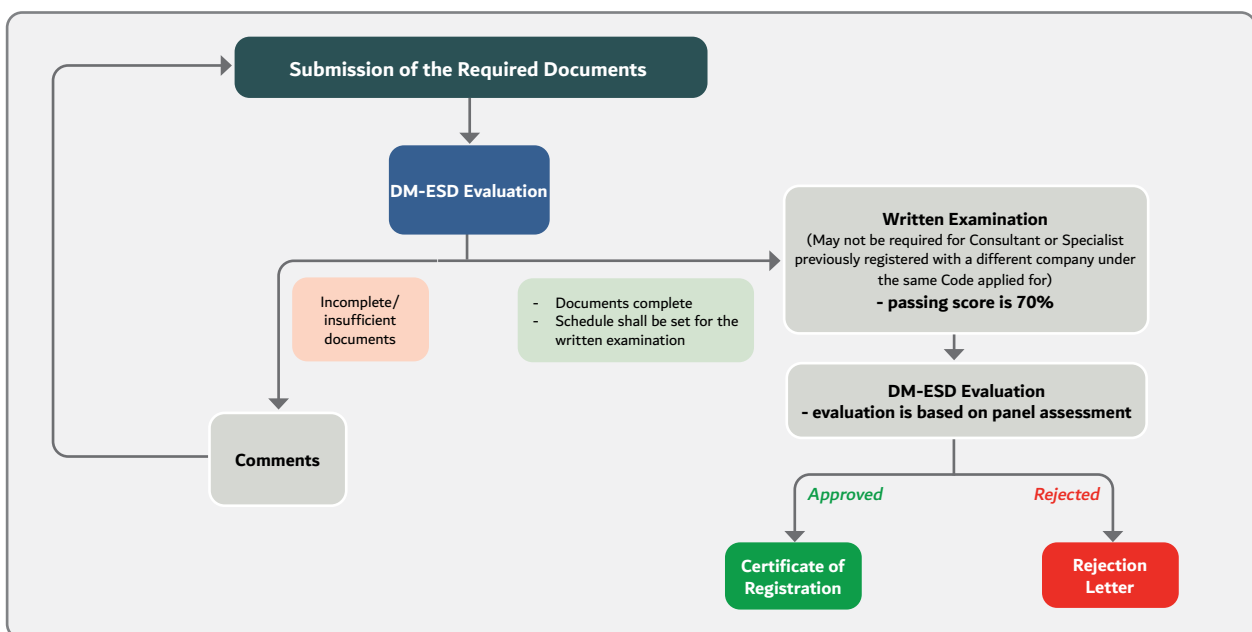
Submission of the Required Documents

DM-ESD Evaluation

Incomplete/ insufficient documents

- Documents complete
- Schedule shall be set for the written examination

Written Examination
(May not be required for Consultant or Specialist previously registered with a different company under the same Code applied for)
- passing score is 70%

DM-ESD Evaluation
- evaluation is based on panel assessment

Comments

Approved

Rejected

Certificate of Registration

Rejection Letter